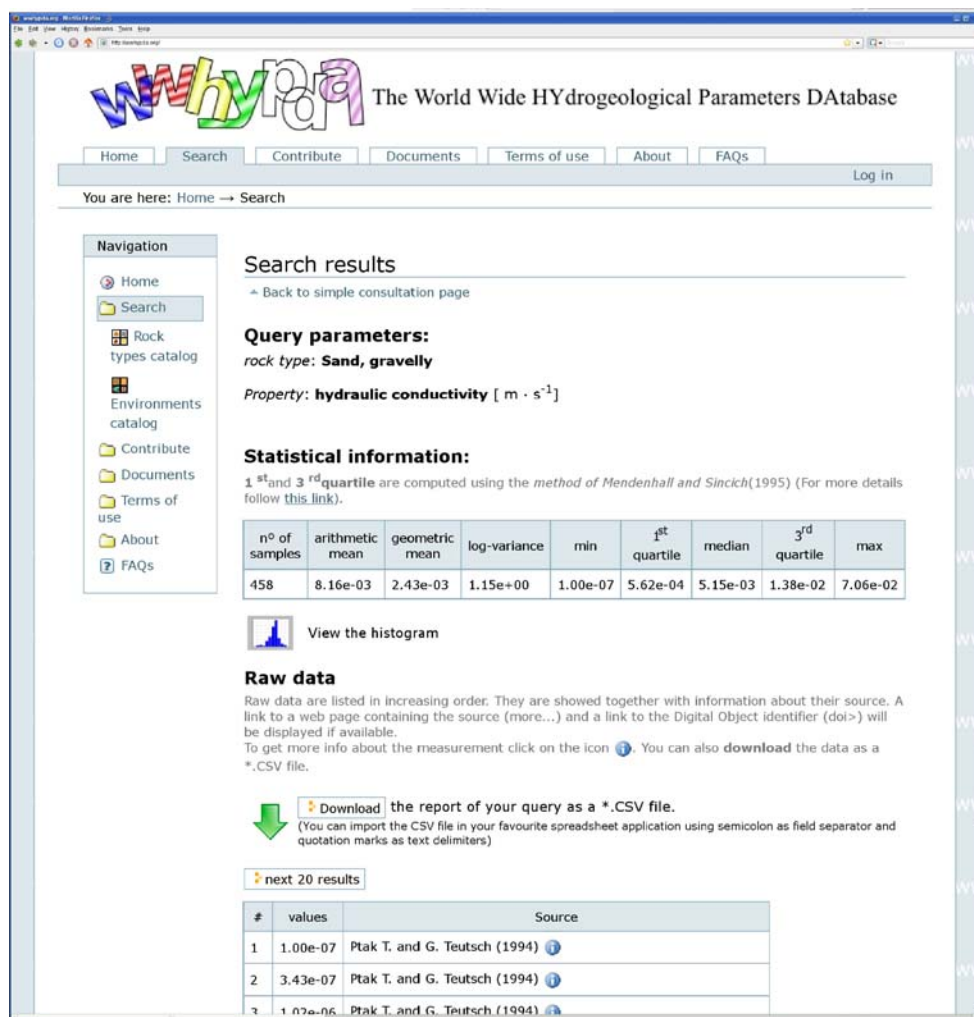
wwhypda.org - Mozilla Firefox
File Edit View History Bookmarks Tools Help

wwhypda

The World Wide HYdrogeological Parameters DAtabase

Home | Search | Contribute | Documents | Terms of use | About | FAQs

Log in

You are here: Home → Search

Navigation

Home
Search
Rock types catalog
Environments catalog
Contribute
Documents
Terms of use
About
FAQs

Search results

Back to simple consultation page

Query parameters:

rock type: Sand, gravelly

Property: hydraulic conductivity [ m · s$^{-1}$]

Statistical information:

1 $^{st}$and 3 $^{rd}$quartile are computed using the method of Mendenhall and Sincich(1995) (For more details follow this link).

| n° of samples | arithmetic mean | geometric mean | log-variance | min | 1$^{st}$ quartile | median | 3$^{rd}$ quartile | max |
|---|---|---|---|---|---|---|---|---|
| 458 | 8.16e-03 | 2.43e-03 | 1.15e+00 | 1.00e-07 | 5.62e-04 | 5.15e-03 | 1.38e-02 | 7.06e-02 |

View the histogram

Raw data

Raw data are listed in increasing order. They are showed together with information about their source. A link to a web page containing the source (more...) and a link to the Digital Object identifier (doi>) will be displayed if available.
To get more info about the measurement click on the icon. You can also download the data as a *.CSV file.

Download the report of your query as a *.CSV file.
(You can import the CSV file in your favourite spreadsheet application using semicolon as field separator and quotation marks as text delimiters)

next 20 results

| # | values | Source |
|---|---|---|
| 1 | 1.00e-07 | Ptak T. and G. Teutsch (1994) |
| 2 | 3.43e-07 | Ptak T. and G. Teutsch (1994) |
| 3 | 1.02e-06 | Ptak T. and G. Teutsch (1994) |